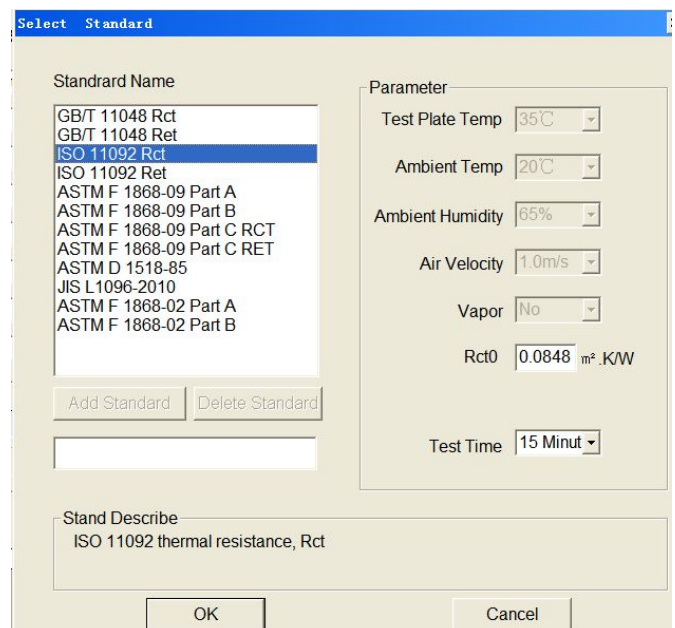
Select Standard

Standrard Name

GB/T 11048 Rct
GB/T 11048 Ret
ISO 11092 Rct
ISO 11092 Ret
ASTM F 1868-09 Part A
ASTM F 1868-09 Part B
ASTM F 1868-09 Part C RCT
ASTM F 1868-09 Part C RET
ASTM D 1518-85
JIS L1096-2010
ASTM F 1868-02 Part A
ASTM F 1868-02 Part B

Add Standard Delete Standard

Parameter

Test Plate Temp 35℃

Ambient Temp 20℃

Ambient Humidity 65%

Air Velocity 1.0m/s

Vapor No

Rct0 0.0848 $m^2$.K/W

Test Time 15 Minut

Stand Describe
ISO 11092 thermal resistance, Rct

OK Cancel